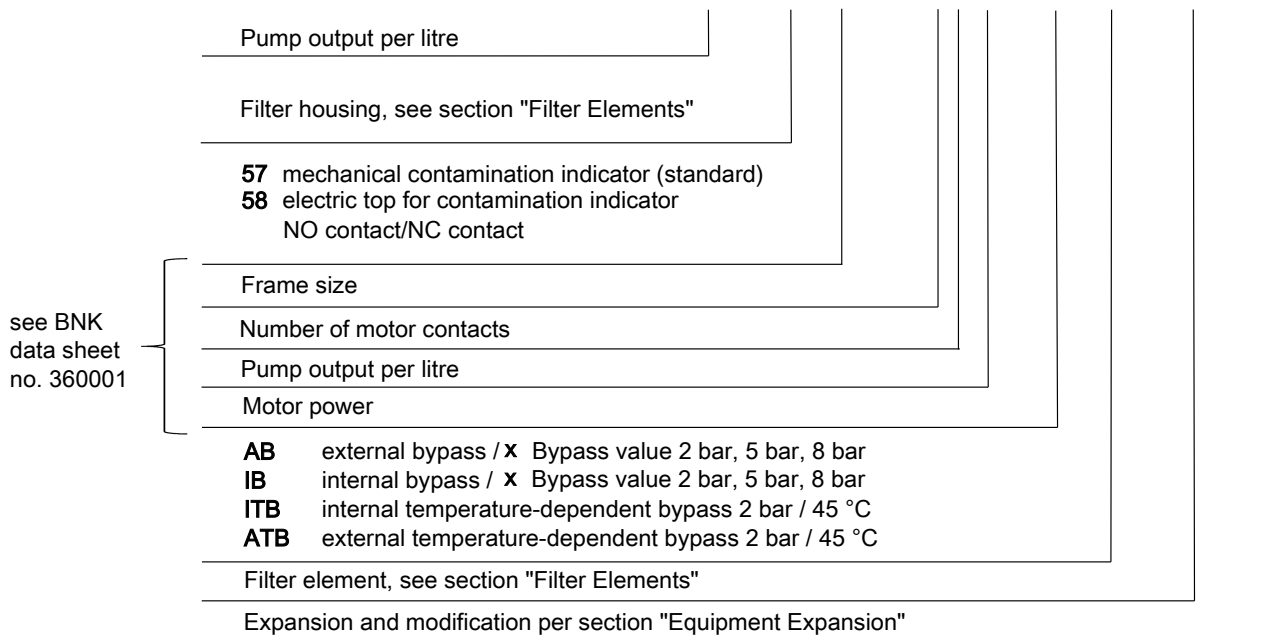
Pump output per litre

Filter housing, see section "Filter Elements"

**57** mechanical contamination indicator (standard)
**58** electric top for contamination indicator
NO contact/NC contact

see BNK data sheet no. 360001

Frame size

Number of motor contacts

Pump output per litre

Motor power

**AB** external bypass / **x** Bypass value 2 bar, 5 bar, 8 bar
**IB** internal bypass / **x** Bypass value 2 bar, 5 bar, 8 bar
**ITB** internal temperature-dependent bypass 2 bar / 45 °C
**ATB** external temperature-dependent bypass 2 bar / 45 °C

Filter element, see section "Filter Elements"

Expansion and modification per section "Equipment Expansion"